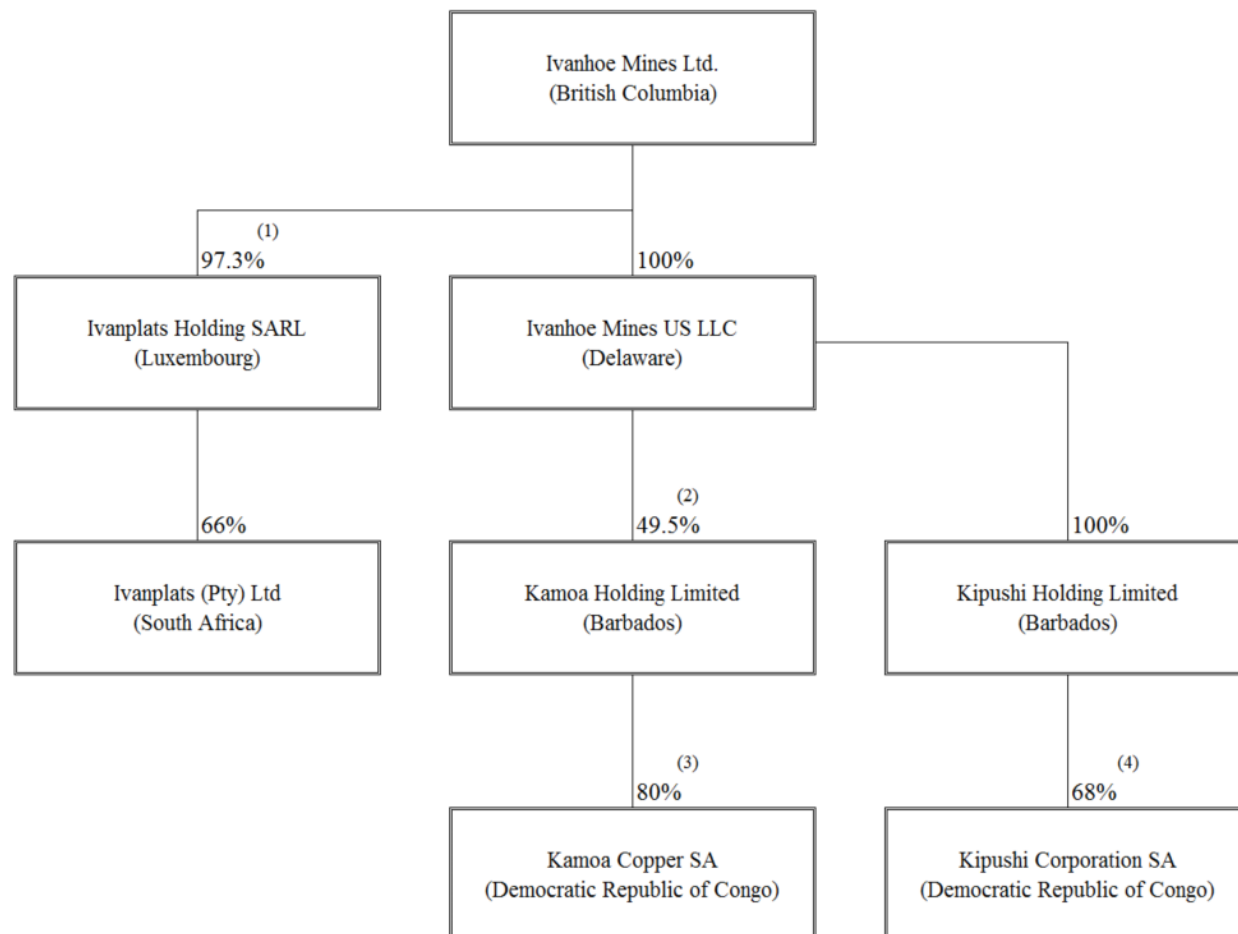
Ivanhoe Mines Ltd.
(British Columbia)

(1)
97.3%

100%

Ivanplats Holding SARL
(Luxembourg)

Ivanhoe Mines US LLC
(Delaware)

66%

(2)
49.5%

100%

Ivanplats (Pty) Ltd
(South Africa)

Kamoa Holding Limited
(Barbados)

Kipushi Holding Limited
(Barbados)

(3)
80%

(4)
68%

Kamoa Copper SA
(Democratic Republic of Congo)

Kipushi Corporation SA
(Democratic Republic of Congo)